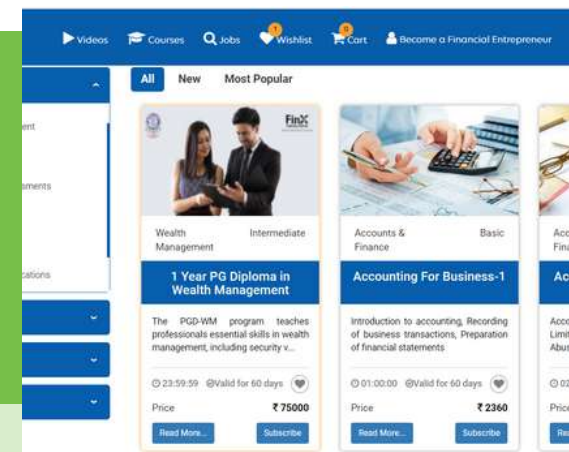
Videos Courses Jobs 1 Wishlist 0 Cart Become a Financial Entrepreneur

ent

sments

cations

All New Most Popular

FinX

Wealth Management Intermediate

1 Year PG Diploma in Wealth Management

The PGD-WM program teaches professionals essential skills in wealth management, including security v...

23:59:59 Valid for 60 days

Price ₹ 75000

Read More... Subscribe

Accounts & Finance Basic

Accounting For Business-1

Introduction to accounting, Recording of business transactions, Preparation of financial statements

01:00:00 Valid for 60 days

Price ₹ 2360

Read More... Subscribe

Acc Fina

Ac

Acco Limit Abus

02

Pric

Rea